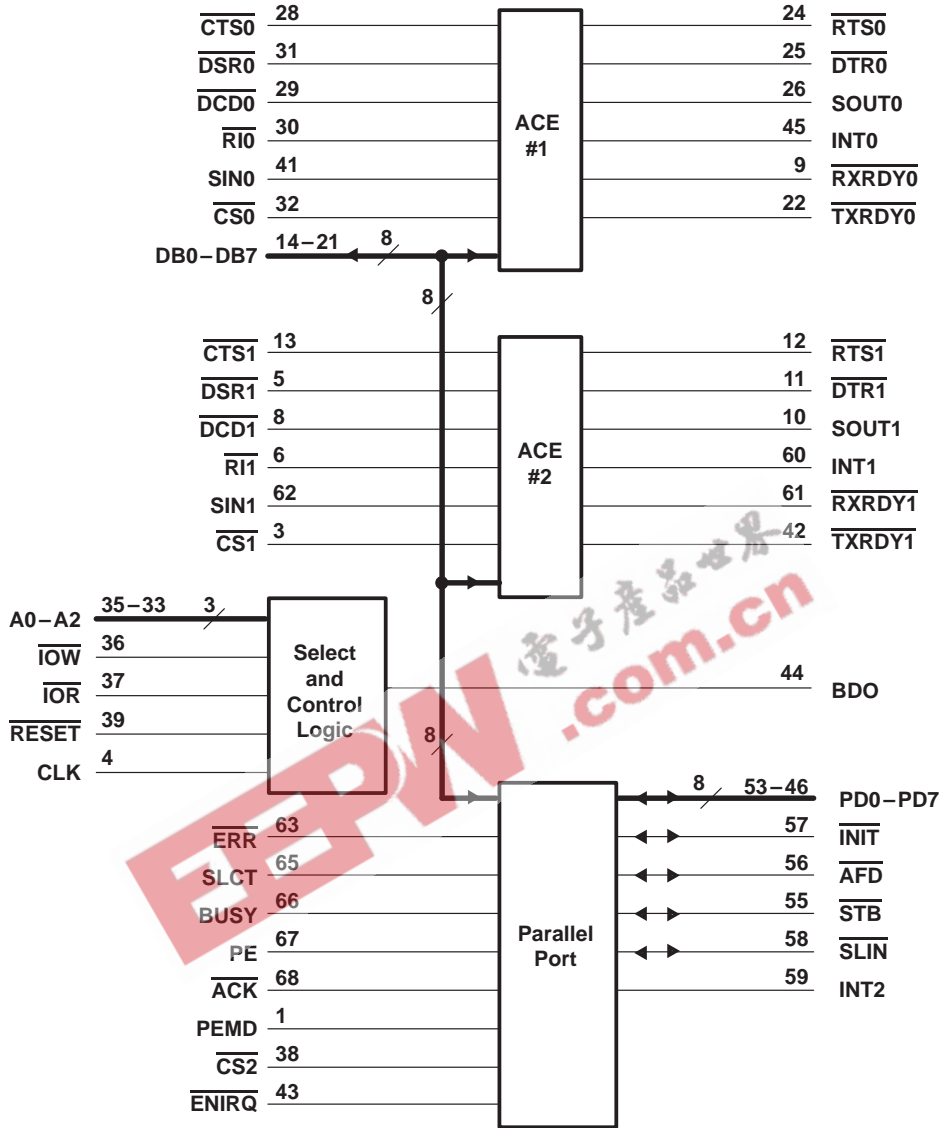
$\overline{CTS0}$ 28
$\overline{DSR0}$ 31
$\overline{DCD0}$ 29
$\overline{RI0}$ 30
SIN0 41
$\overline{CS0}$ 32
DB0−DB7 14−21 8

ACE
#1

24 $\overline{RTS0}$
25 $\overline{DTR0}$
26 SOUT0
45 INT0
9 $\overline{RXRDY0}$
22 $\overline{TXRDY0}$

8

$\overline{CTS1}$ 13
$\overline{DSR1}$ 5
$\overline{DCD1}$ 8
$\overline{RI1}$ 6
SIN1 62
$\overline{CS1}$ 3

ACE
#2

12 $\overline{RTS1}$
11 $\overline{DTR1}$
10 SOUT1
60 INT1
61 $\overline{RXRDY1}$
42 $\overline{TXRDY1}$

A0−A2 35−33 3
$\overline{IOW}$ 36
$\overline{IOR}$ 37
$\overline{RESET}$ 39
CLK 4

Select
and
Control
Logic

电子产品世界
EEPW .com.cn

44 BDO

8

8 53−46 PD0−PD7

$\overline{ERR}$ 63
SLCT 65
BUSY 66
PE 67
$\overline{ACK}$ 68
PEMD 1
$\overline{CS2}$ 38
$\overline{ENIRQ}$ 43

Parallel
Port

57 $\overline{INIT}$
56 $\overline{AFD}$
55 $\overline{STB}$
58 $\overline{SLIN}$
59 INT2